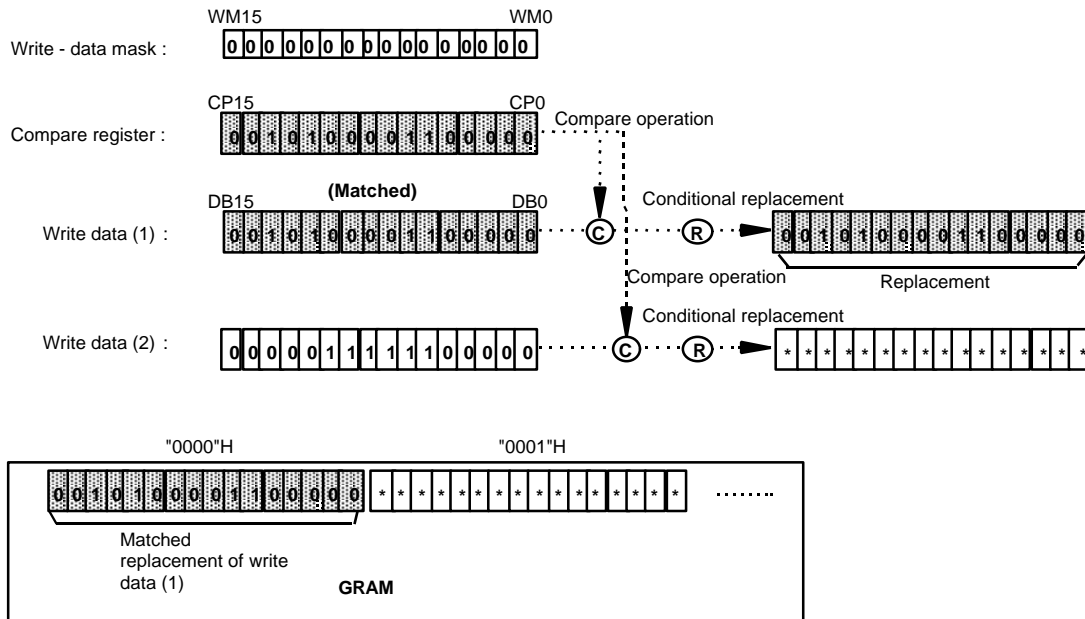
WM15 WM0

Write - data mask : 0 0 0 0 0 0 0 0 0 0 0 0 0 0 0 0

CP15 CP0

Compare register : 0 0 1 0 1 0 0 0 0 0 1 1 0 0 0 0

Compare operation

(Matched)

DB15 DB0

Write data (1) : 0 0 1 0 1 0 0 0 0 0 1 1 0 0 0 0

C

Conditional replacement

R

0 0 1 0 1 0 0 0 0 0 1 1 0 0 0 0

Replacement

Compare operation

Conditional replacement

Write data (2) : 0 0 0 0 0 1 1 1 1 1 1 0 0 0 0 0

C

R

* * * * * * * * * * * * * * * *

"0000"H "0001"H

0 0 1 0 1 0 0 0 0 0 1 1 0 0 0 0 * * * * * * * * * * * * * * * * .......

Matched replacement of write data (1)

GRAM